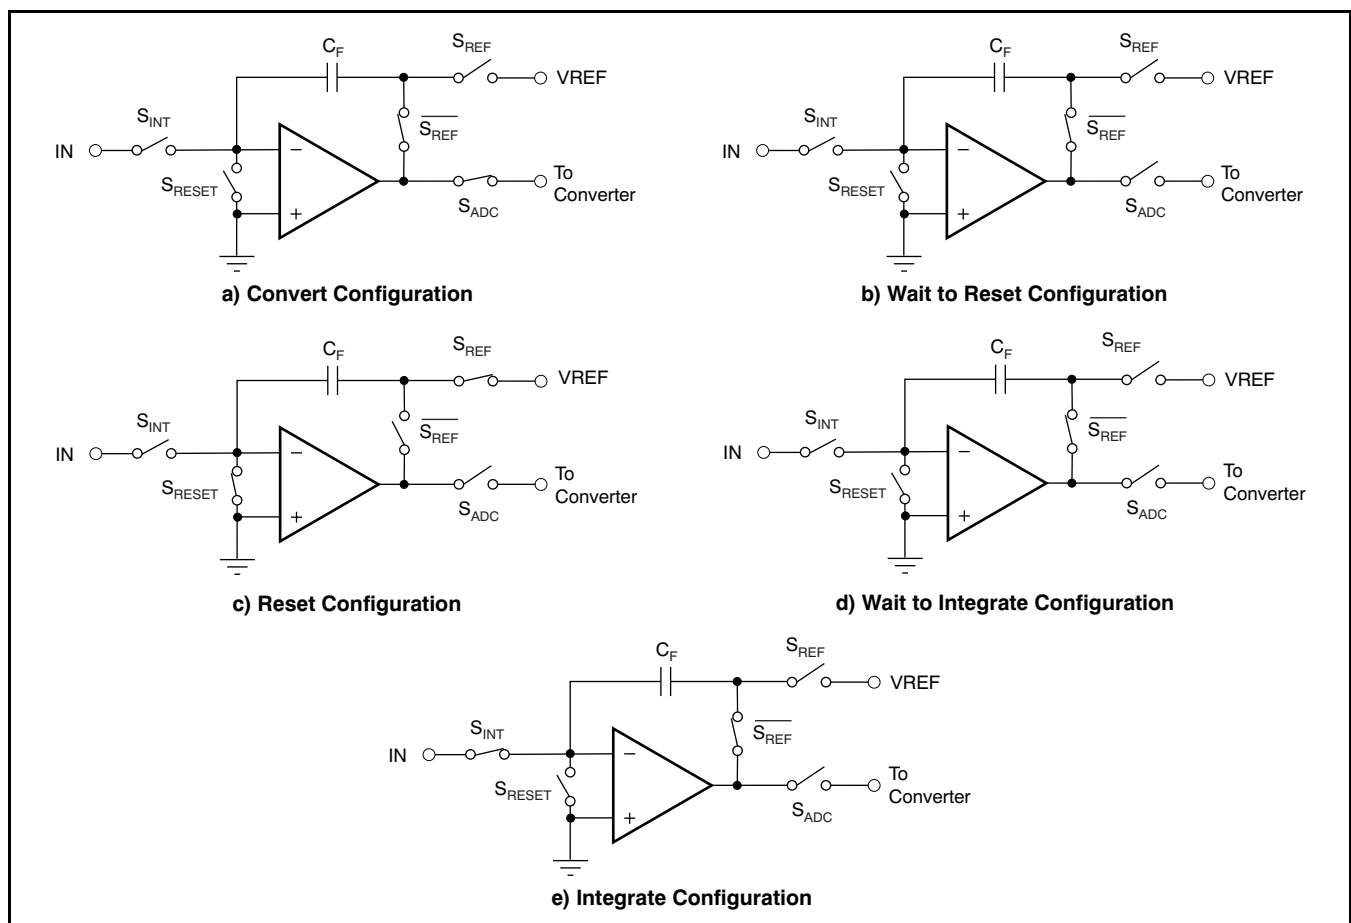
$C_F$
$S_{REF}$
VREF
$S_{INT}$
IN
$\overline{S_{REF}}$
$S_{RESET}$
To Converter
$S_{ADC}$
a) Convert Configuration

$C_F$
$S_{REF}$
VREF
$S_{INT}$
IN
$\overline{S_{REF}}$
$S_{RESET}$
To Converter
$S_{ADC}$
b) Wait to Reset Configuration

$C_F$
$S_{REF}$
VREF
$S_{INT}$
IN
$\overline{S_{REF}}$
$S_{RESET}$
To Converter
$S_{ADC}$
c) Reset Configuration

$C_F$
$S_{REF}$
VREF
$S_{INT}$
IN
$\overline{S_{REF}}$
$S_{RESET}$
To Converter
$S_{ADC}$
d) Wait to Integrate Configuration

$C_F$
$S_{REF}$
VREF
$S_{INT}$
IN
$\overline{S_{REF}}$
$S_{RESET}$
To Converter
$S_{ADC}$
e) Integrate Configuration